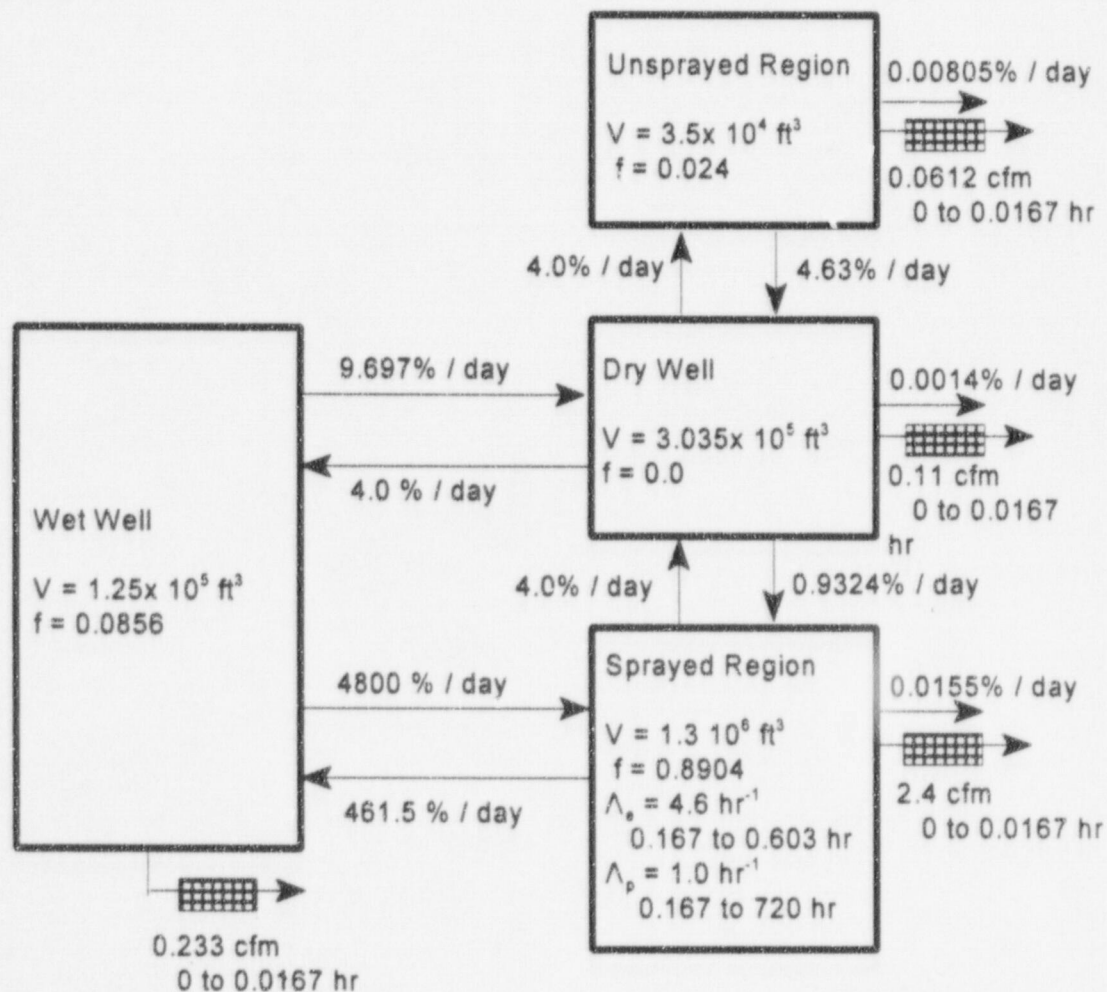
Unsprayed Region

V = 3.5x $10^4$ ft$^3$
f = 0.024

0.00805% / day

0.0612 cfm
0 to 0.0167 hr

4.0% / day

4.63% / day

Wet Well

V = 1.25x $10^5$ ft$^3$
f = 0.0856

9.697% / day

4.0 % / day

Dry Well

V = 3.035x $10^5$ ft$^3$
f = 0.0

0.0014% / day

0.11 cfm
0 to 0.0167 hr

4.0% / day

0.9324% / day

4800 % / day

461.5 % / day

Sprayed Region

V = 1.3 $10^6$ ft$^3$
f = 0.8904
$\Lambda_e$ = 4.6 hr$^{-1}$
0.167 to 0.603 hr
$\Lambda_p$ = 1.0 hr$^{-1}$
0.167 to 720 hr

0.0155% / day

2.4 cfm
0 to 0.0167 hr

0.233 cfm
0 to 0.0167 hr